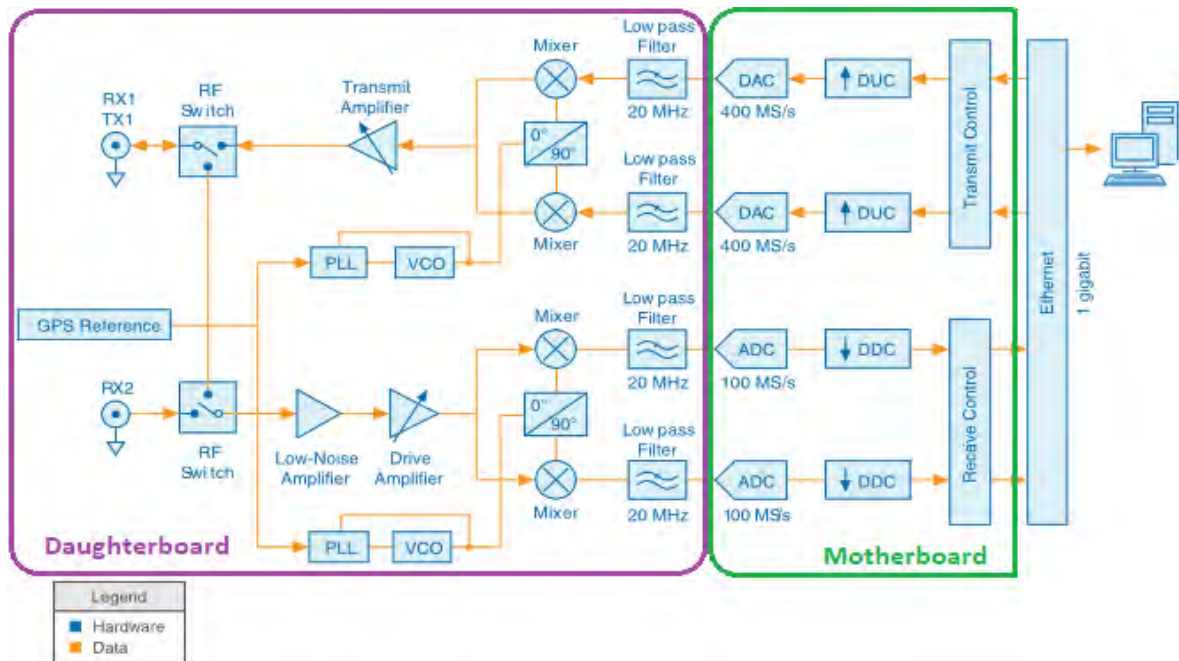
RX1
TX1

RF
Switch

Transmit
Amplifier

Mixer

0°
90°

Mixer

Low pass
Filter
20 MHz

Low pass
Filter
20 MHz

DAC
400 MS/s

DAC
400 MS/s

DUC

DUC

Transmit Control

PLL

VCO

GPS Reference

RX2

RF
Switch

Low-Noise
Amplifier

Drive
Amplifier

Mixer

0°
90°

Mixer

Low pass
Filter
20 MHz

Low pass
Filter
20 MHz

ADC
100 MS/s

ADC
100 MS/s

DDC

DDC

Receive Control

Ethernet

1 gigabit

PLL

VCO

Daughterboard

Motherboard

Legend
Hardware
Data